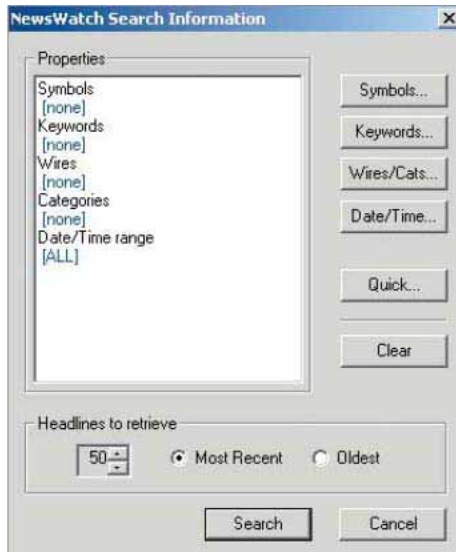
NewsWatch Search Information

X

Properties

Symbols
[none]
Keywords
[none]
Wires
[none]
Categories
[none]
Date/Time range
[ALL]

Symbols...

Keywords...

Wires/Cats...

Date/Time...

Quick...

Clear

Headlines to retrieve

50

Most Recent

Oldest

Search

Cancel